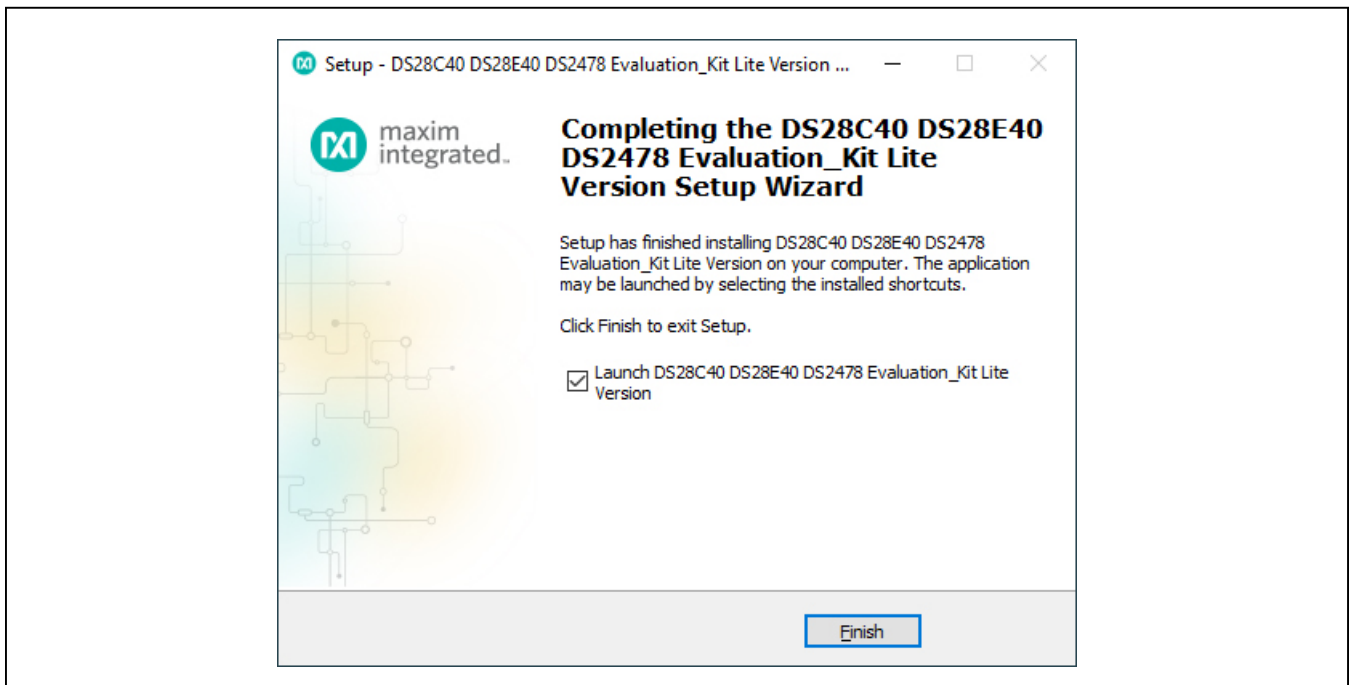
Setup - DS28C40 DS28E40 DS2478 Evaluation_Kit Lite Version ...

maxim integrated.

Completing the DS28C40 DS28E40 DS2478 Evaluation_Kit Lite Version Setup Wizard

Setup has finished installing DS28C40 DS28E40 DS2478 Evaluation_Kit Lite Version on your computer. The application may be launched by selecting the installed shortcuts.

Click Finish to exit Setup.

☑ Launch DS28C40 DS28E40 DS2478 Evaluation_Kit Lite Version

Finish